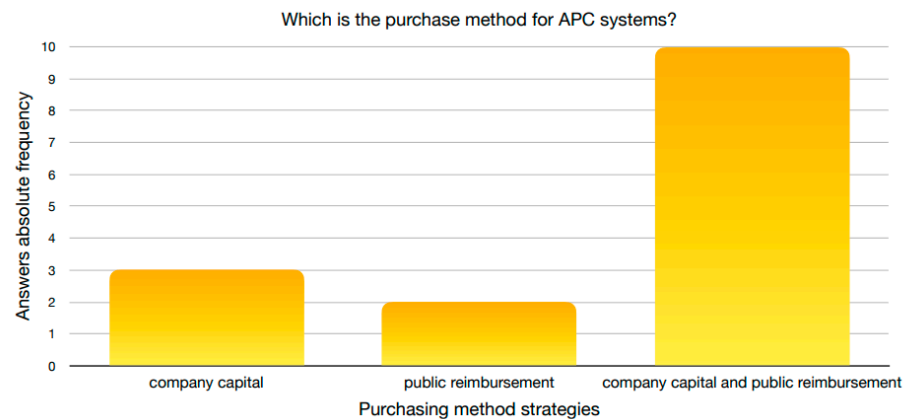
Which is the purchase method for APC systems?

Answers absolute frequency

10
9
8
7
6
5
4
3
2
1
0

company capital
public reimbursement
company capital and public reimbursement

Purchasing method strategies